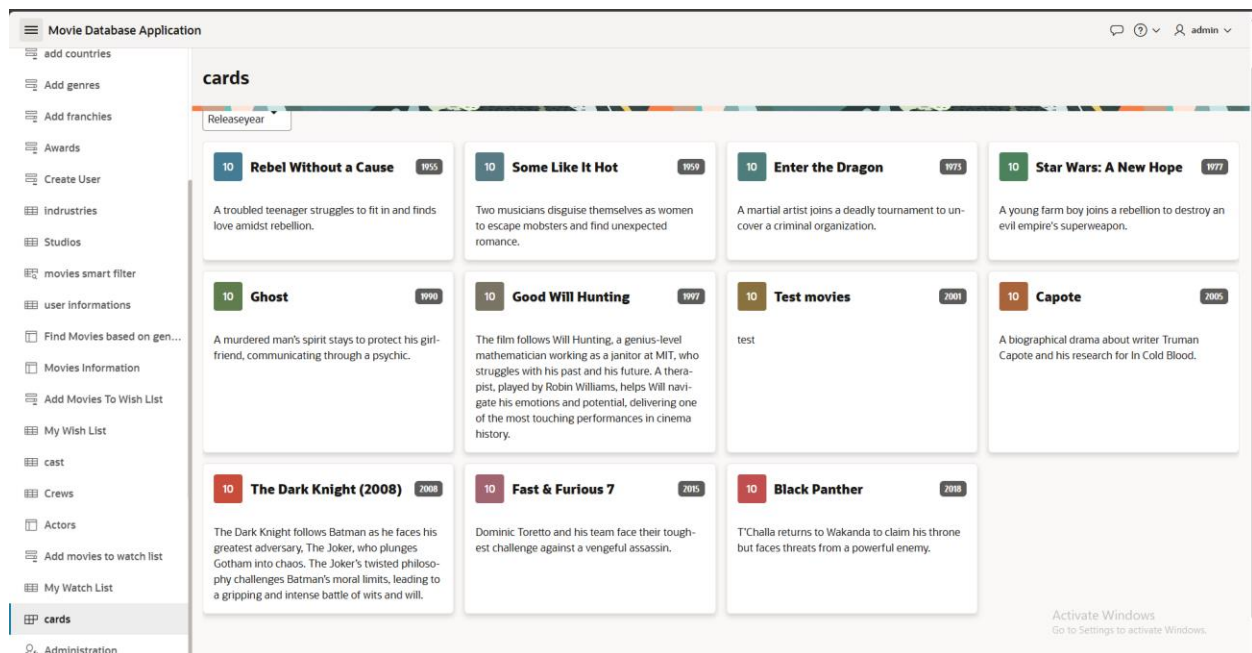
Movie Database Application

admin

add countries
Add genres
Add franchies
Awards
Create User
indrustries
Studios
movies smart filter
user informations
Find Movies based on gen...
Movies Information
Add Movies To Wish List
My Wish List
cast
Crews
Actors
Add movies to watch list
My Watch List
cards
Administration

cards

Releaseyear

10 Rebel Without a Cause 1955
A troubled teenager struggles to fit in and finds love amidst rebellion.

10 Some Like It Hot 1959
Two musicians disguise themselves as women to escape mobsters and find unexpected romance.

10 Enter the Dragon 1973
A martial artist joins a deadly tournament to uncover a criminal organization.

10 Star Wars: A New Hope 1977
A young farm boy joins a rebellion to destroy an evil empire's superweapon.

10 Ghost 1990
A murdered man's spirit stays to protect his girlfriend, communicating through a psychic.

10 Good Will Hunting 1997
The film follows Will Hunting, a genius-level mathematician working as a janitor at MIT, who struggles with his past and his future. A therapist, played by Robin Williams, helps Will navigate his emotions and potential, delivering one of the most touching performances in cinema history.

10 Test movies 2001
test

10 Capote 2005
A biographical drama about writer Truman Capote and his research for In Cold Blood.

10 The Dark Knight (2008) 2008
The Dark Knight follows Batman as he faces his greatest adversary, The Joker, who plunges Gotham into chaos. The Joker's twisted philosophy challenges Batman's moral limits, leading to a gripping and intense battle of wits and will.

10 Fast & Furious 7 2015
Dominic Toretto and his team face their toughest challenge against a vengeful assassin.

10 Black Panther 2018
T'Challa returns to Wakanda to claim his throne but faces threats from a powerful enemy.

Activate Windows
Go to Settings to activate Windows.